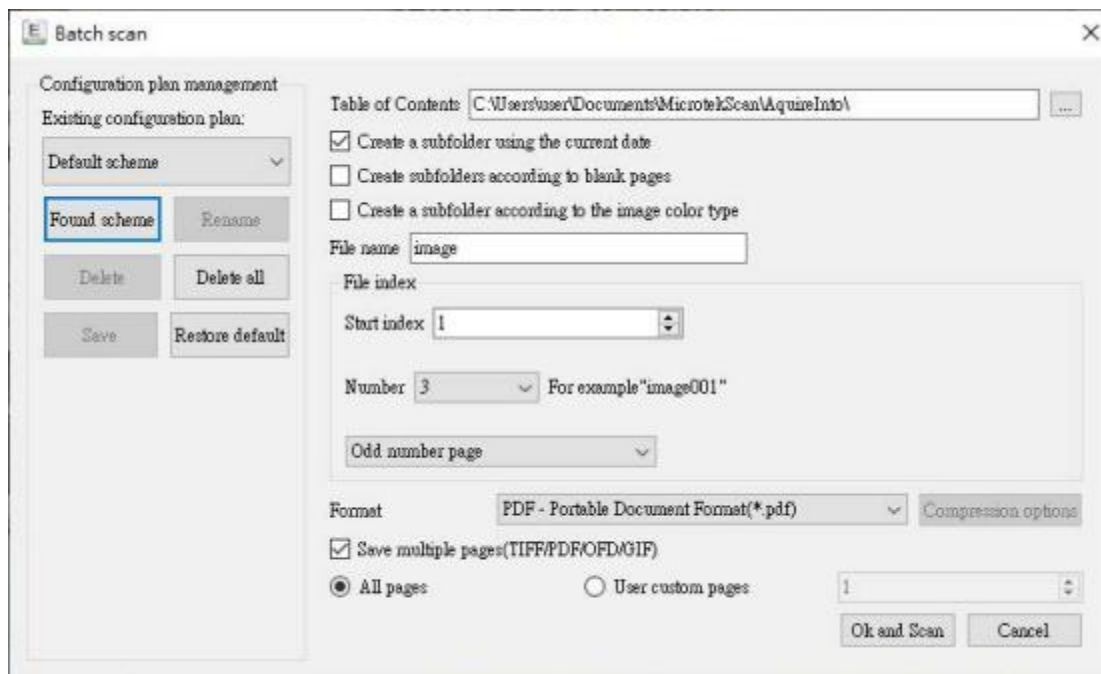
Batch scan

Configuration plan management

Existing configuration plan:

Default scheme

Found scheme

Rename

Delete

Delete all

Save

Restore default

Table of Contents C:\Users\user\Documents\MicrotekScan\AquireInto\

...

Create a subfolder using the current date

Create subfolders according to blank pages

Create a subfolder according to the image color type

File name image

File index

Start index 1

Number 3 For example"image001"

Odd number page

Format PDF - Portable Document Format(*.pdf) Compression options

Save multiple pages(TIFF/PDF/OFD/GIF)

All pages

User custom pages

1

Ok and Scan

Cancel